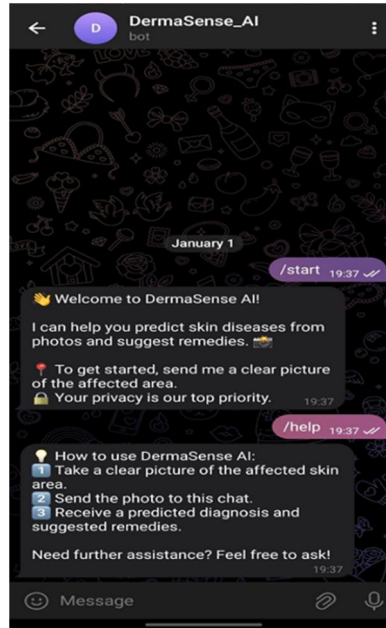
D DermaSense_AI
bot

January 1

/start 19:37

👋 Welcome to DermaSense AI!

I can help you predict skin diseases from photos and suggest remedies. 📸

📍 To get started, send me a clear picture of the affected area.
🔒 Your privacy is our top priority. 19:37

/help 19:37

💡 How to use DermaSense AI:
1️⃣ Take a clear picture of the affected skin area.
2️⃣ Send the photo to this chat.
3️⃣ Receive a predicted diagnosis and suggested remedies.

Need further assistance? Feel free to ask!
19:37

Message